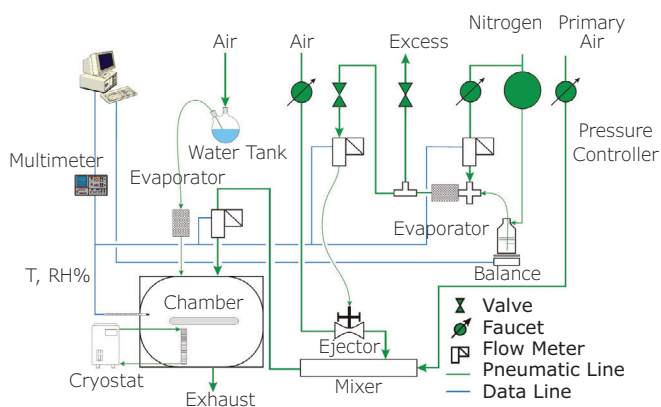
Air
Air
Excess
Nitrogen
Primary Air
Pressure Controller
Multimeter
Water Tank
Evaporator
Evaporator
Balance
T, RH%
Chamber
Ejector
Mixer
Cryostat
Exhaust
Valve
Faucet
Flow Meter
Pneumatic Line
Data Line